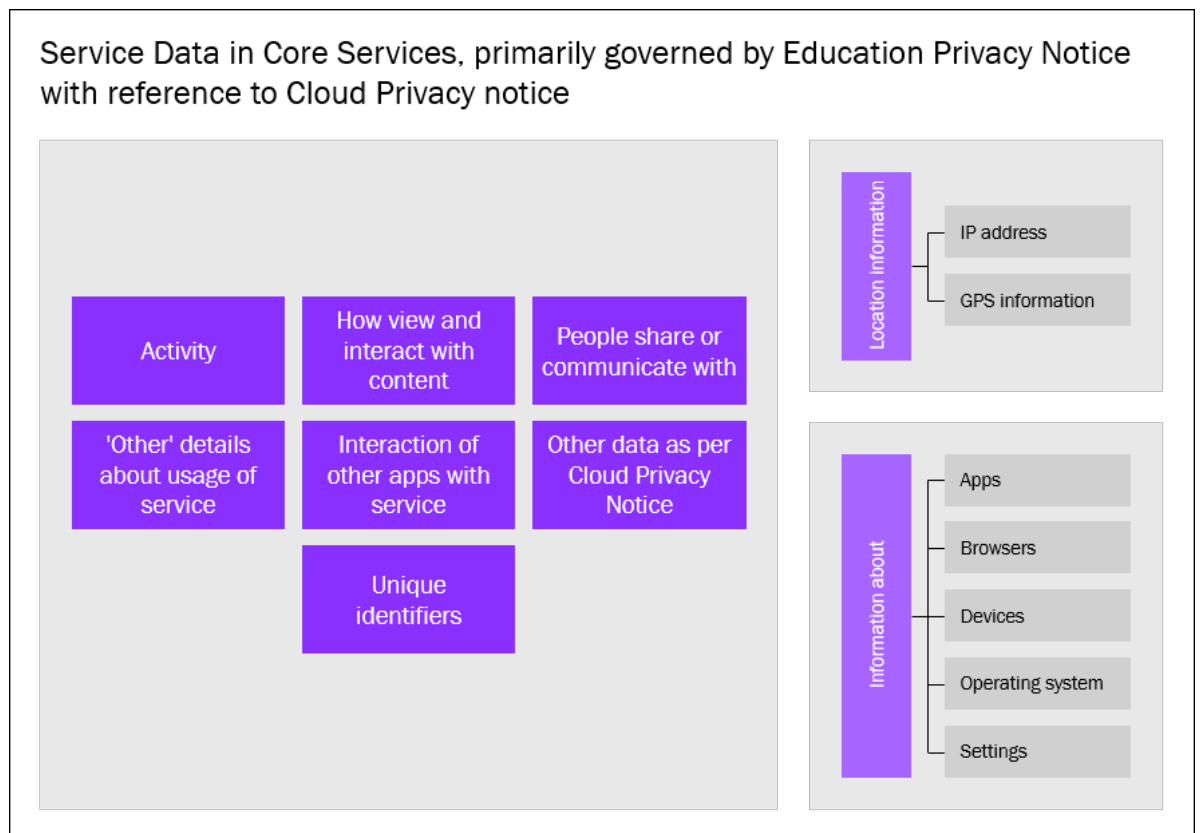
Service Data in Core Services, primarily governed by Education Privacy Notice with reference to Cloud Privacy notice

Activity

How view and interact with content

People share or communicate with

'Other' details about usage of service

Interaction of other apps with service

Other data as per Cloud Privacy Notice

Unique identifiers

Location information

IP address

GPS information

Information about

Apps

Browsers

Devices

Operating system

Settings